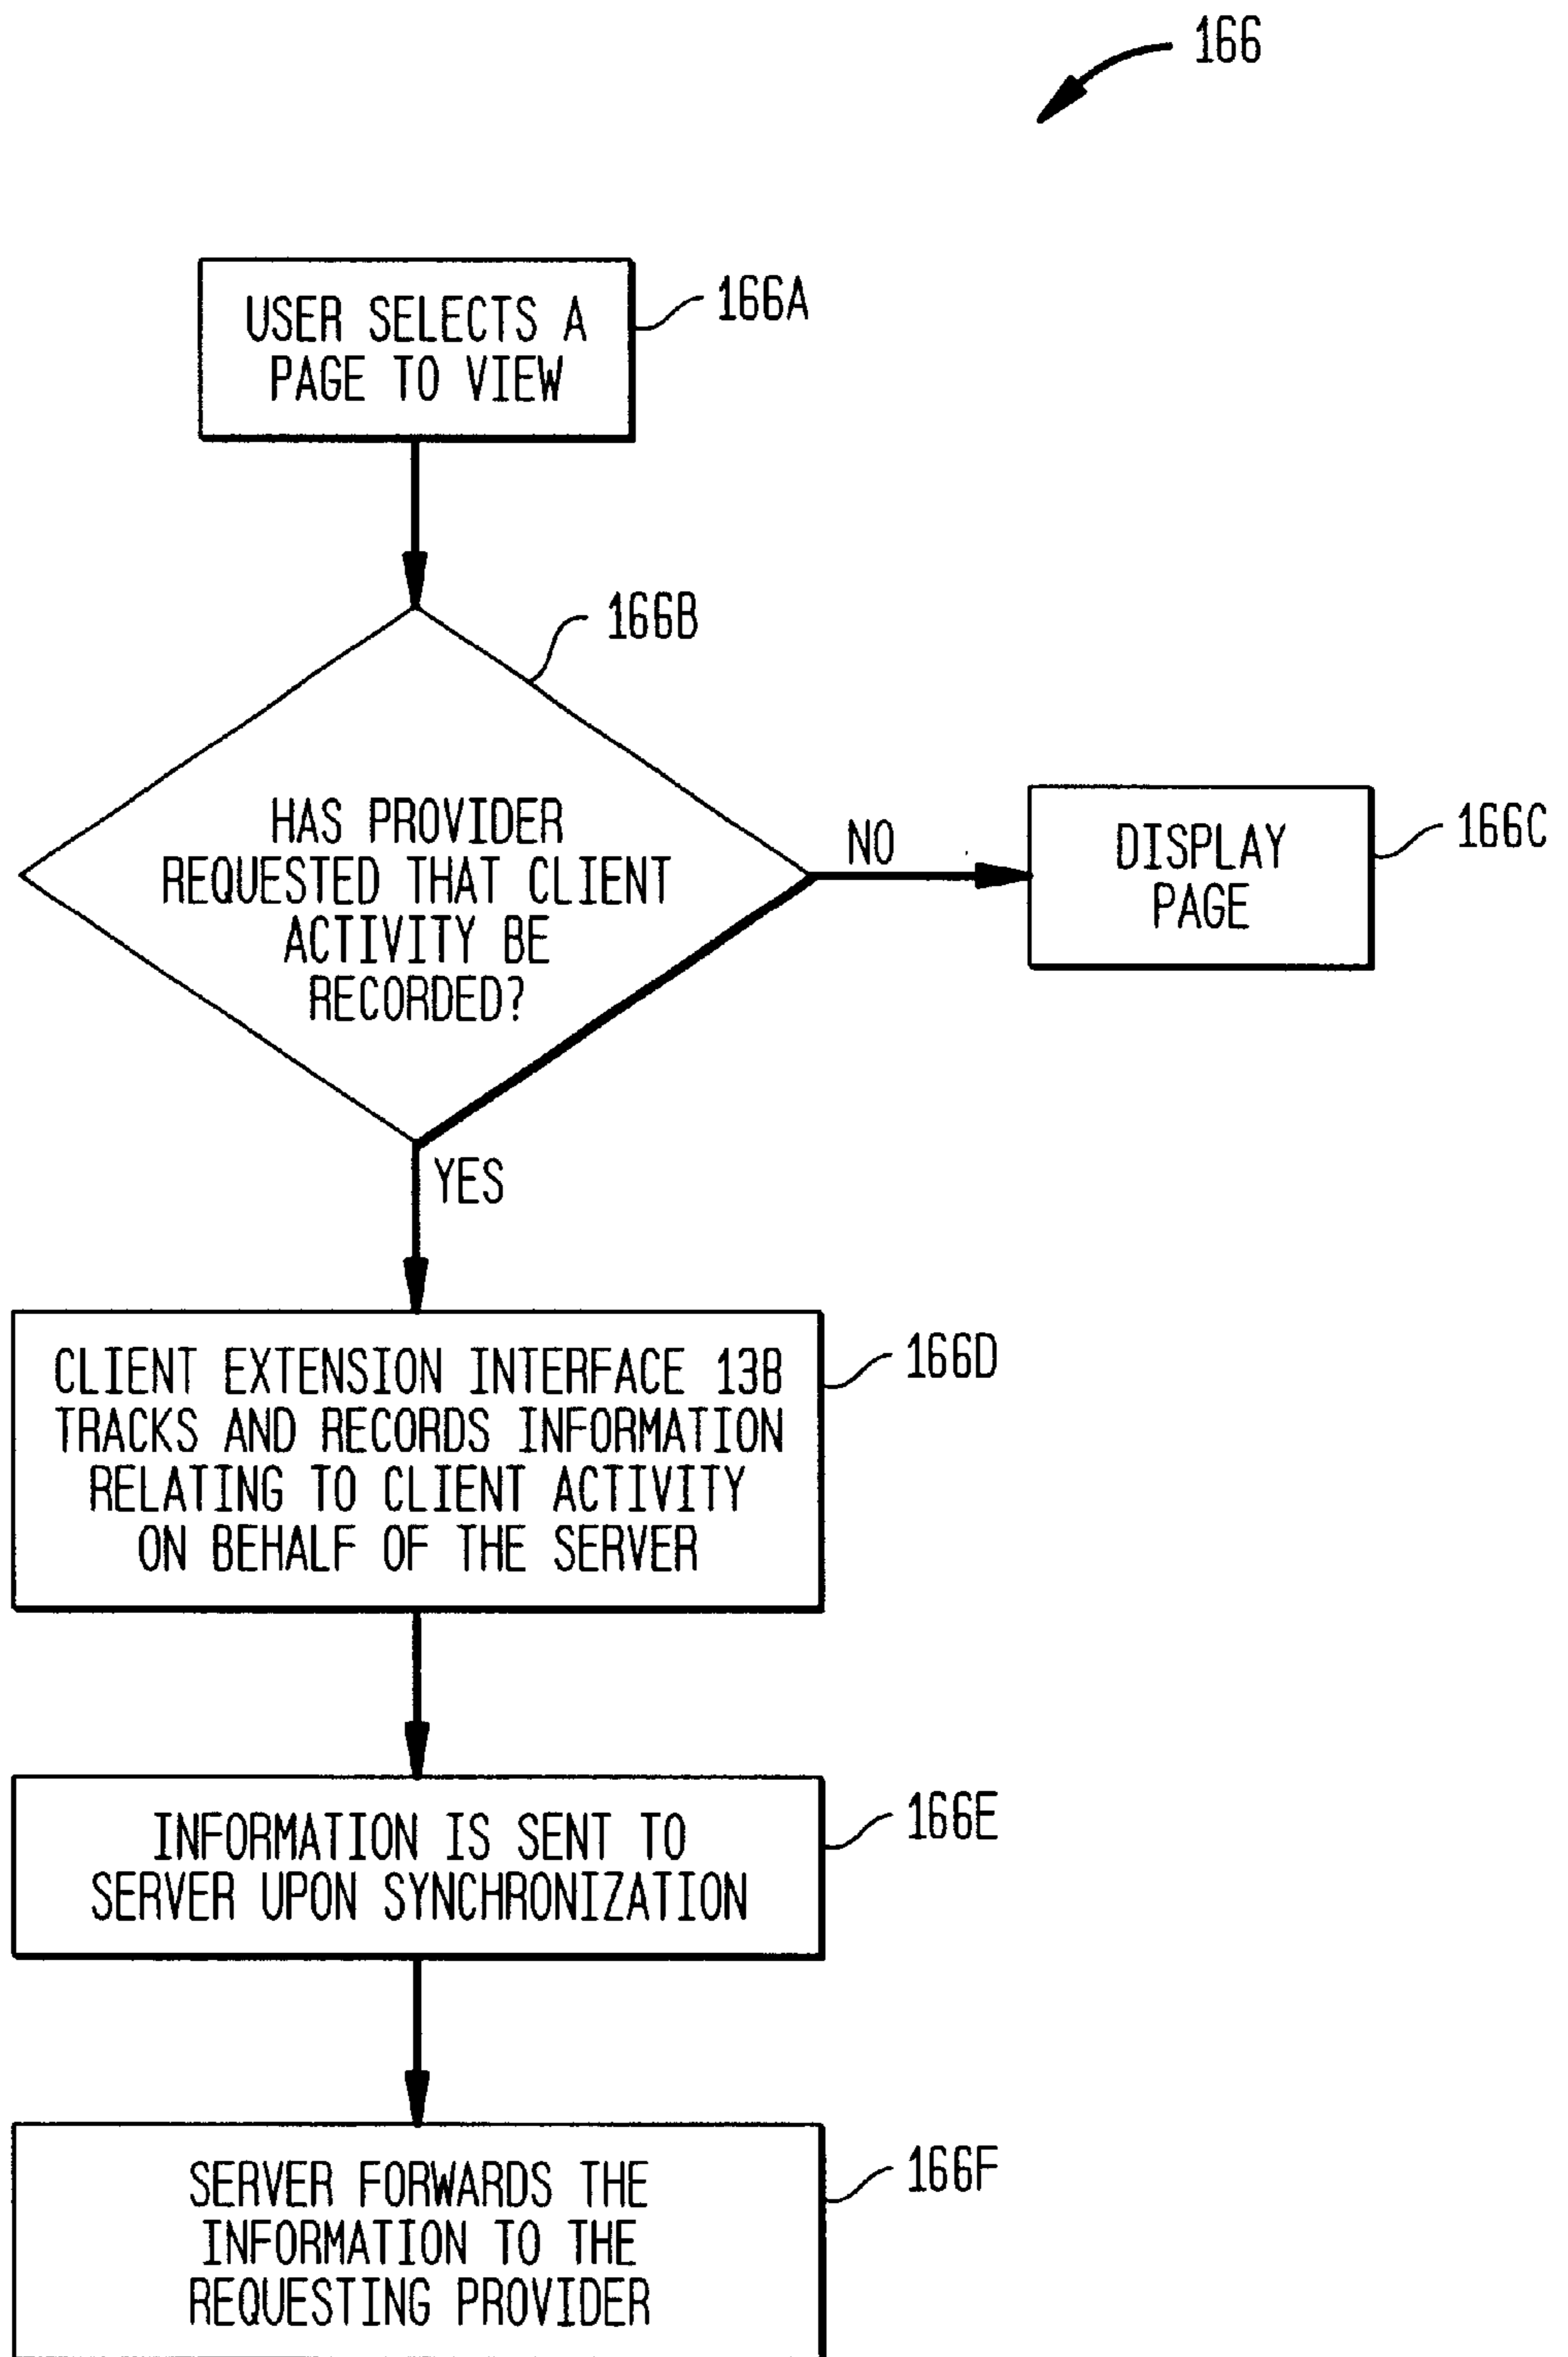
166

USER SELECTS A PAGE TO VIEW

166A

166B

HAS PROVIDER REQUESTED THAT CLIENT ACTIVITY BE RECORDED?

NO

DISPLAY PAGE

166C

YES

CLIENT EXTENSION INTERFACE 138 TRACKS AND RECORDS INFORMATION RELATING TO CLIENT ACTIVITY ON BEHALF OF THE SERVER

166D

INFORMATION IS SENT TO SERVER UPON SYNCHRONIZATION

166E

SERVER FORWARDS THE INFORMATION TO THE REQUESTING PROVIDER

166F